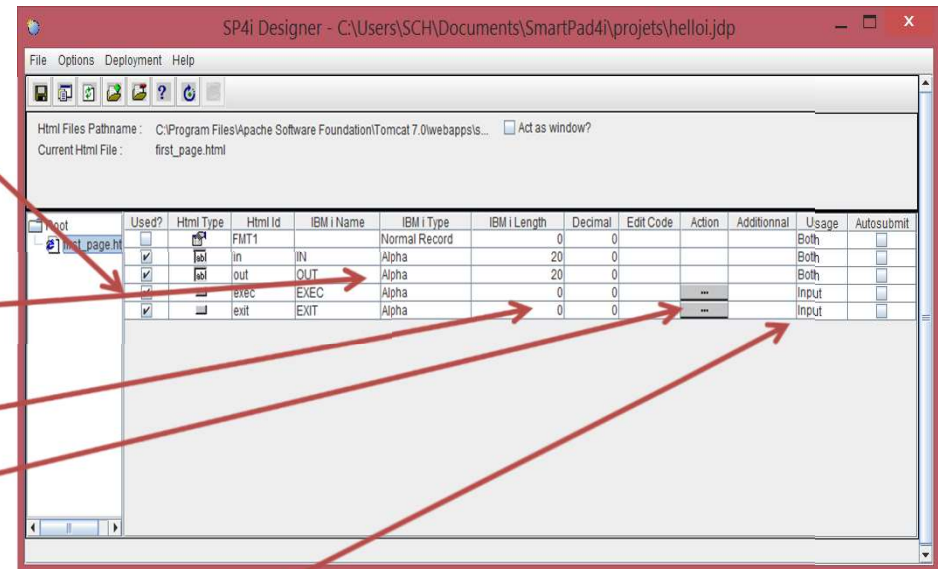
SP4i Designer - C:\Users\SCH\Documents\SmartPad4i\projets\helloi.jdp

File Options Deployment Help

Html Files Pathname : C:\Program Files\Apache Software Foundation\Tomcat 7.0\webapps\s... Act as window?
Current Html File : first_page.html

Root
first_page.ht

| Used? | Html Type | Html Id | IBM i Name | IBM i Type | IBM i Length | Decimal | Edit Code | Action | Additionnal | Usage | Autosubmit |
|---|---|---|---|---|---|---|---|---|---|---|---|
| | | FMT1 | | Normal Record | 0 | 0 | | | | Both | |
| ✔ | abl | in | IN | Alpha | 20 | 0 | | | | Both | |
| ✔ | abl | out | OUT | Alpha | 20 | 0 | | | | Both | |
| ✔ | | exec | EXEC | Alpha | 0 | 0 | | ... | | Input | |
| ✔ | | exit | EXIT | Alpha | 0 | 0 | | ... | | Input | |